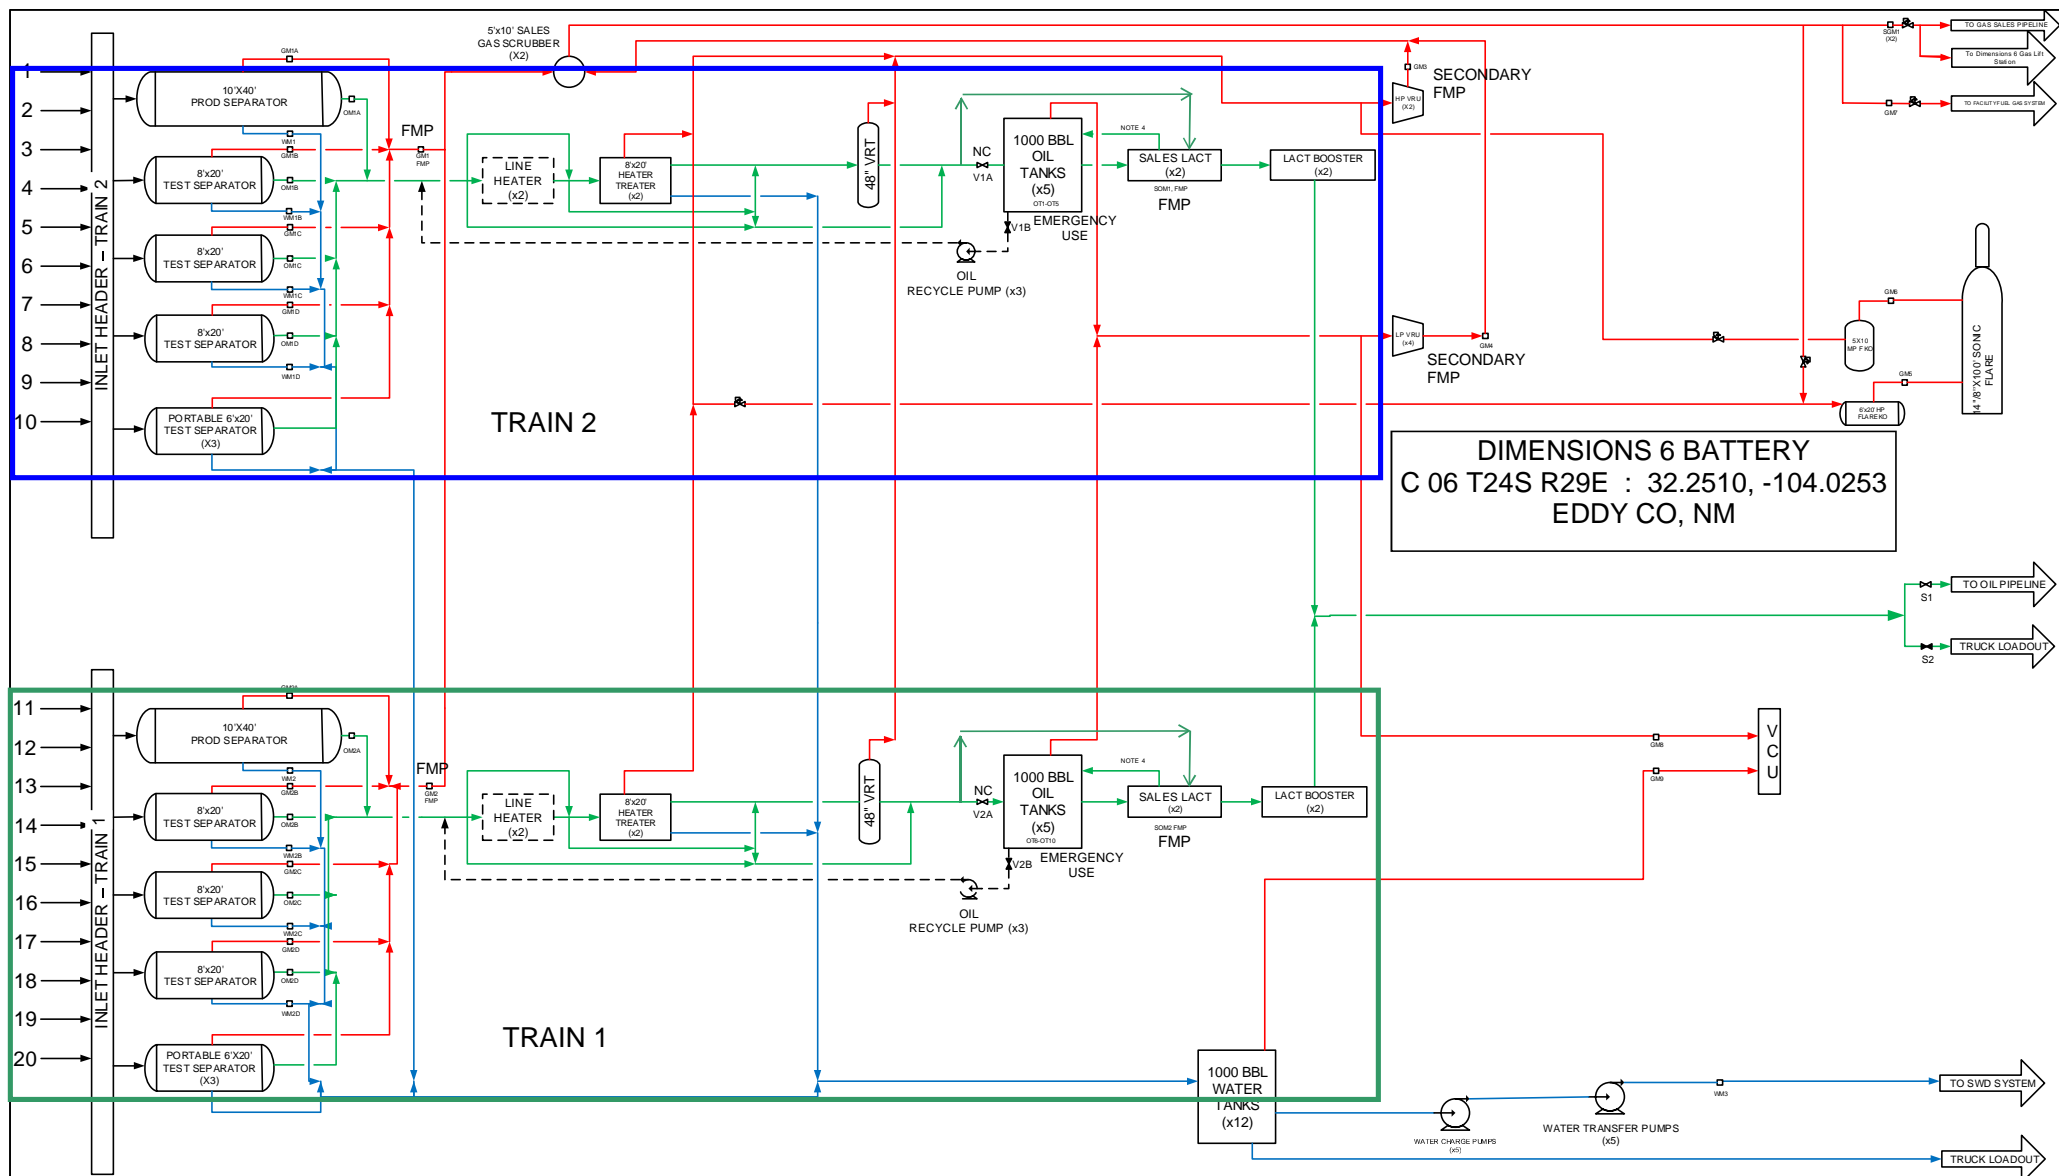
5'x10' SALES GAS SCRUBBER (X2)

TO GAS SALES PIPELINE
To Dimensions 6 Gas Lift Station
TO FACILITY FUEL GAS SYSTEM
SGM1 (X2)
GM7

1
2
3
4
5
6
7
8
9
10

INLET HEADER – TRAIN 2

GM1A
10'X40' PROD SEPARATOR
OM1A
8'x20' TEST SEPARATOR
GM1B
OM1B
WM1
WM1B
8'x20' TEST SEPARATOR
GM1C
OM1C
WM1C
8'x20' TEST SEPARATOR
GM1D
OM1D
WM1D
PORTABLE 6'x20' TEST SEPARATOR (X3)

FMP
GM1 FMP
LINE HEATER (x2)
8'x20' HEATER TREATER (x2)
48" VRT
NC
V1A
1000 BBL OIL TANKS (x5)
OT1-OT5
NOTE 4
SALES LACT (x2)
SOM1, FMP
FMP
LACT BOOSTER (x2)
V1B
EMERGENCY USE
OIL RECYCLE PUMP (x3)

GM3
HP VRU (X2)
SECONDARY FMP
LP VRU (x4)
GM4
SECONDARY FMP
GM6
5X10 MP FKO
GM5
6'x20' HP FLARE KO
4'/8"X100' SONIC FLARE

TRAIN 2

DIMENSIONS 6 BATTERY
C 06 T24S R29E : 32.2510, -104.0253
EDDY CO, NM

TO OIL PIPELINE
S1
TRUCK LOADOUT
S2

11
12
13
14
15
16
17
18
19
20

INLET HEADER – TRAIN 1

GM2A
10'X40' PROD SEPARATOR
OM2A
8'x20' TEST SEPARATOR
WM2
GM2B
OM2B
WM2B
8'x20' TEST SEPARATOR
GM2C
OM2C
WM2C
8'x20' TEST SEPARATOR
GM2D
OM2D
WM2D
PORTABLE 6'X20' TEST SEPARATOR (X3)

FMP
GM2 FMP
LINE HEATER (x2)
8'x20' HEATER TREATER (x2)
48" VRT
NC
V2A
1000 BBL OIL TANKS (x5)
OT6-OT10
NOTE 4
SALES LACT (x2)
SOM2 FMP
FMP
LACT BOOSTER (x2)
V2B
EMERGENCY USE
OIL RECYCLE PUMP (x3)

GM8
GM9
V C U

TRAIN 1

1000 BBL WATER TANKS (x12)
WATER CHARGE PUMPS (x5)
WATER TRANSFER PUMPS (x5)
WM3
TO SWD SYSTEM
TRUCK LOADOUT